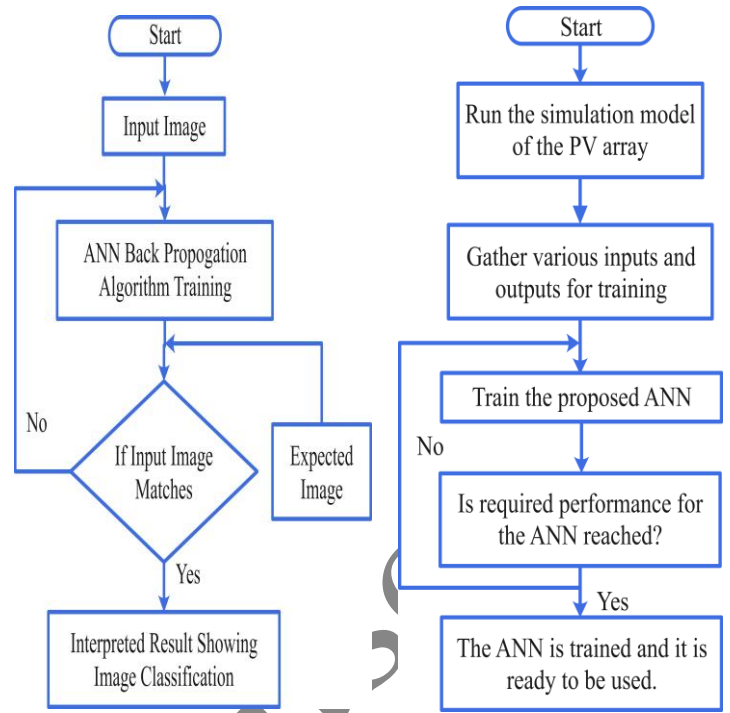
Start

Input Image

ANN Back Propogation Algorithm Training

No

If Input Image Matches

Expected Image

Yes

Interpreted Result Showing Image Classification

Start

Run the simulation model of the PV array

Gather various inputs and outputs for training

Train the proposed ANN

No

Is required performance for the ANN reached?

Yes

The ANN is trained and it is ready to be used.